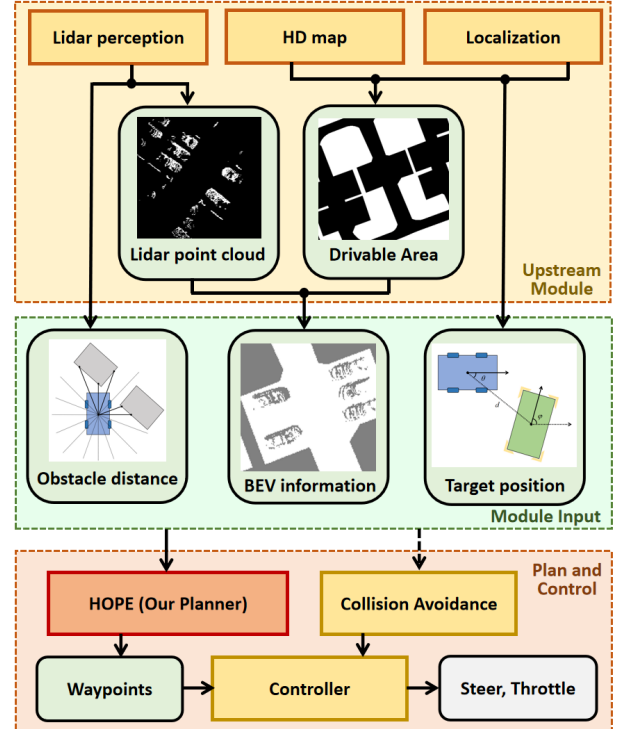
Lidar perception

HD map

Localization

Lidar point cloud

Drivable Area

Upstream Module

Obstacle distance

BEV information

$\theta$

$d$

$\varphi$

Target position

Module Input

Plan and Control

HOPE (Our Planner)

Collision Avoidance

Waypoints

Controller

Steer, Throttle